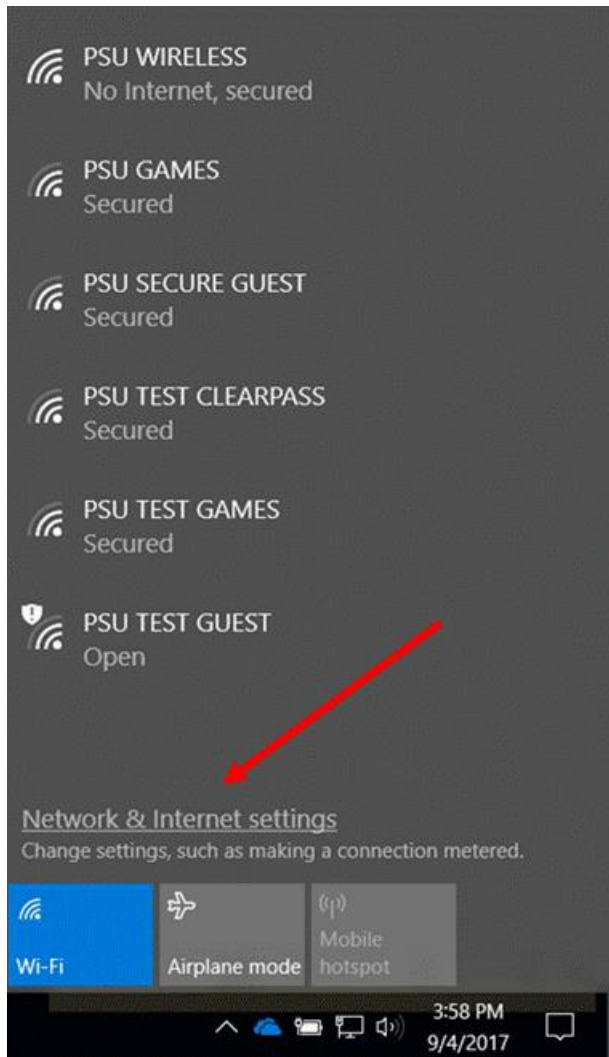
PSU WIRELESS
No Internet, secured

PSU GAMES
Secured

PSU SECURE GUEST
Secured

PSU TEST CLEARPASS
Secured

PSU TEST GAMES
Secured

PSU TEST GUEST
Open

Network & Internet settings
Change settings, such as making a connection metered.

Wi-Fi

Airplane mode

Mobile hotspot

3:58 PM
9/4/2017